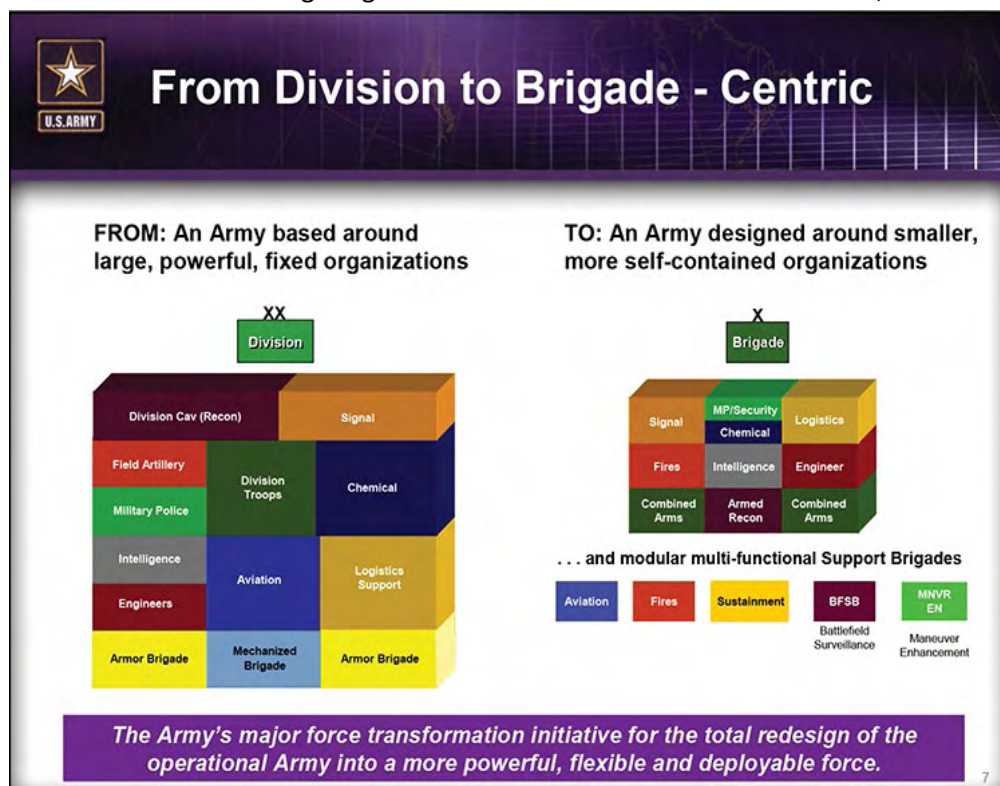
U.S.ARMY

From Division to Brigade - Centric

FROM: An Army based around large, powerful, fixed organizations

XX
Division

Division Cav (Recon)
Signal
Field Artillery
Division Troops
Chemical
Military Police
Intelligence
Aviation
Logistics Support
Engineers
Armor Brigade
Mechanized Brigade
Armor Brigade

TO: An Army designed around smaller, more self-contained organizations

X
Brigade

Signal
MP/Security
Chemical
Logistics
Fires
Intelligence
Engineer
Combined Arms
Armed Recon
Combined Arms

. . . and modular multi-functional Support Brigades

Aviation
Fires
Sustainment
BFSB
Battlefield Surveillance
MNVR EN
Maneuver Enhancement

The Army's major force transformation initiative for the total redesign of the operational Army into a more powerful, flexible and deployable force.

7